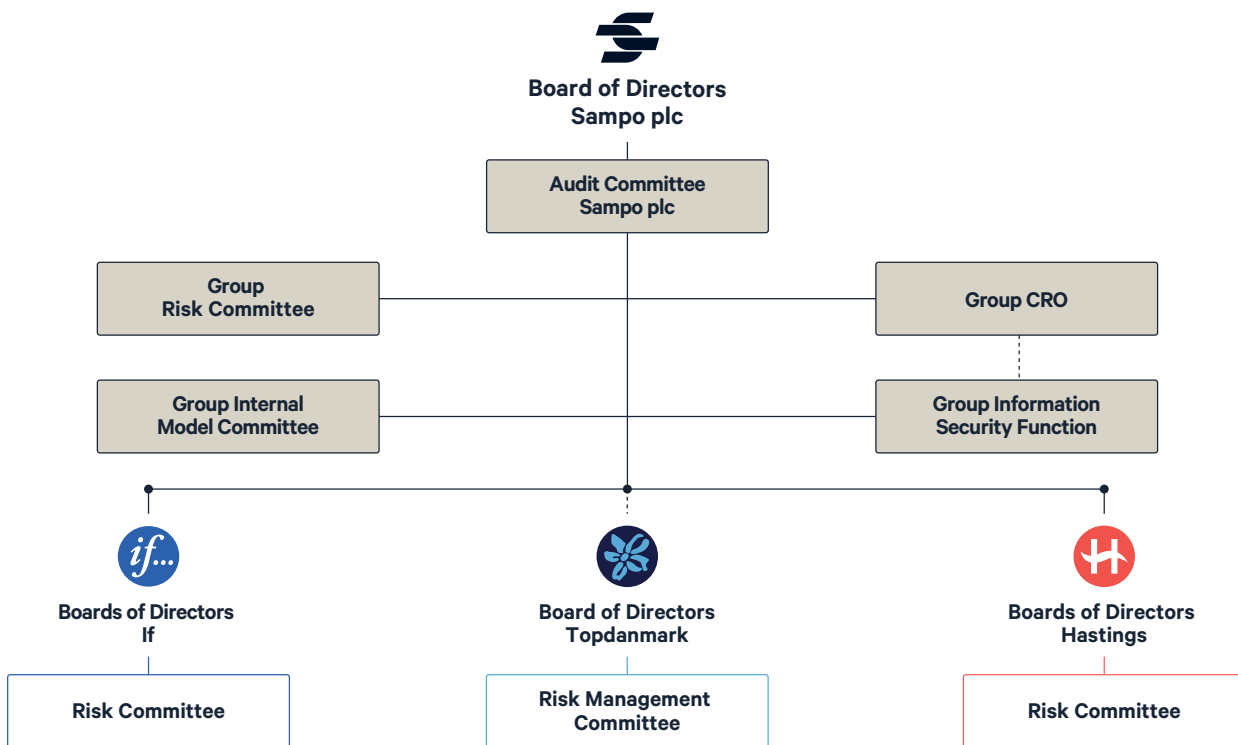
Board of Directors
Sampo plc

Audit Committee
Sampo plc

Group
Risk Committee

Group CRO

Group Internal
Model Committee

Group Information
Security Function

if...

Boards of Directors
If

Board of Directors
Topdanmark

Boards of Directors
Hastings

Risk Committee

Risk Management
Committee

Risk Committee